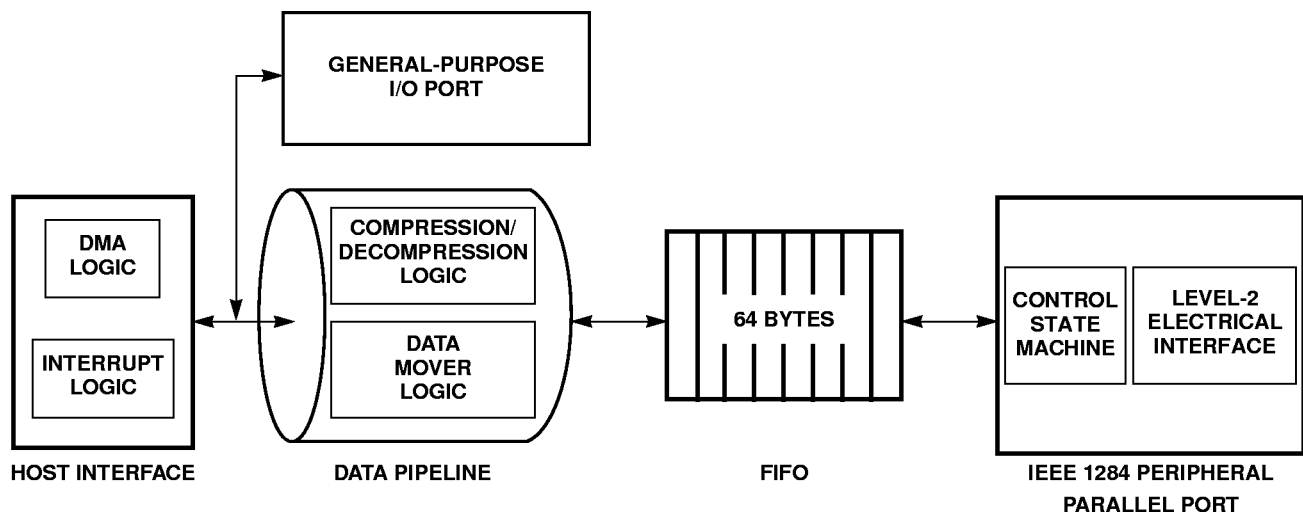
GENERAL-PURPOSE I/O PORT

DMA LOGIC

INTERRUPT LOGIC

HOST INTERFACE

COMPRESSION/ DECOMPRESSION LOGIC

DATA MOVER LOGIC

DATA PIPELINE

64 BYTES

FIFO

CONTROL STATE MACHINE

LEVEL-2 ELECTRICAL INTERFACE

IEEE 1284 PERIPHERAL PARALLEL PORT